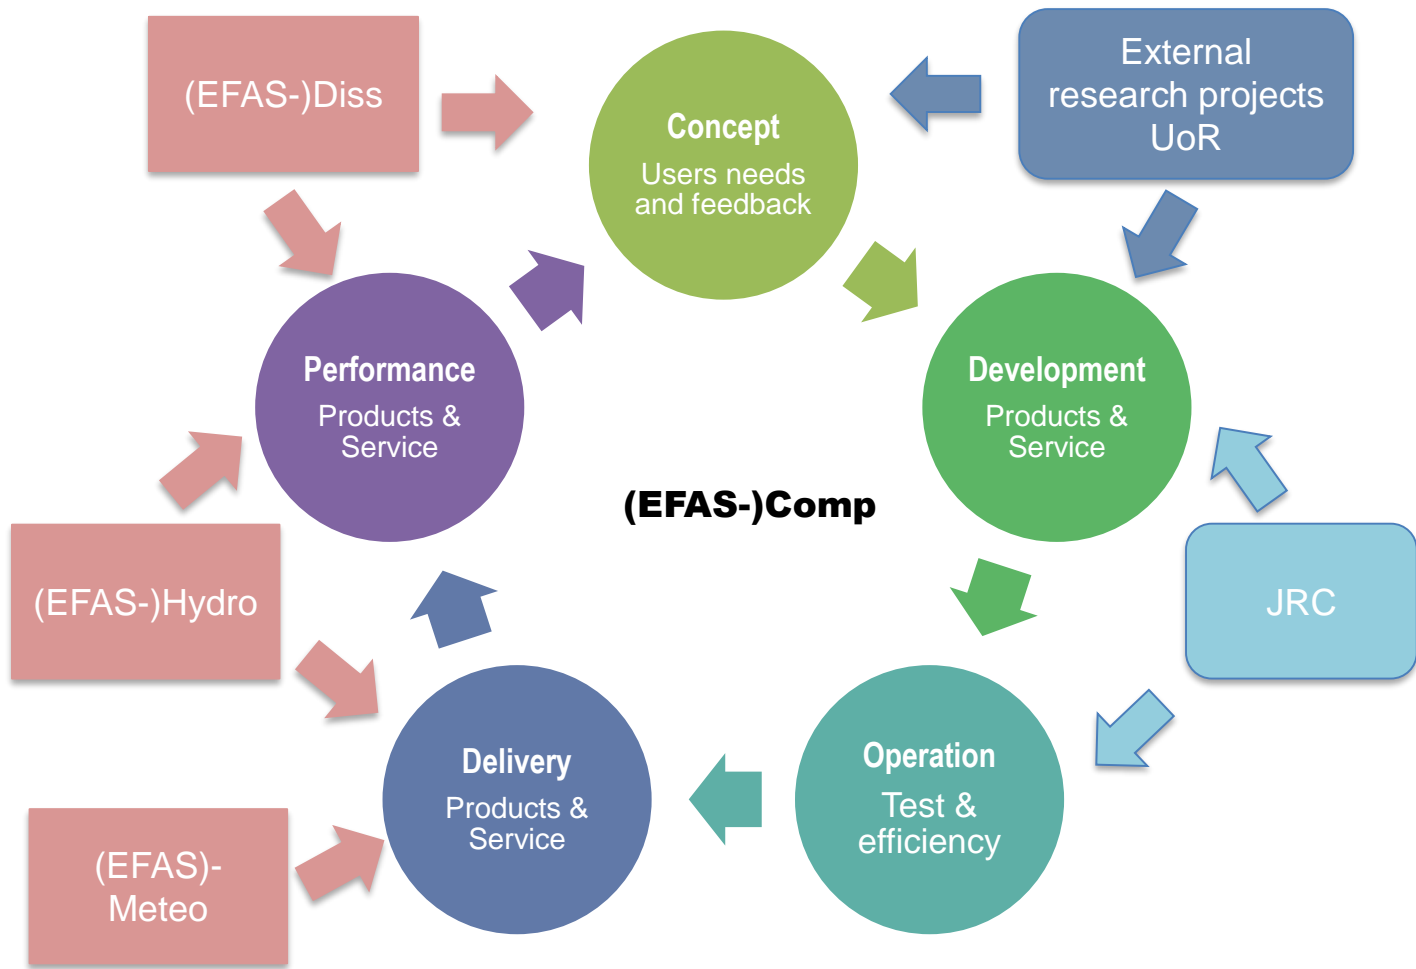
(EFAS-)Diss

Concept
Users needs and feedback

External research projects UoR

Performance
Products & Service

Development
Products & Service

(EFAS-)Comp

(EFAS-)Hydro

JRC

Delivery
Products & Service

Operation
Test & efficiency

(EFAS)-Meteo